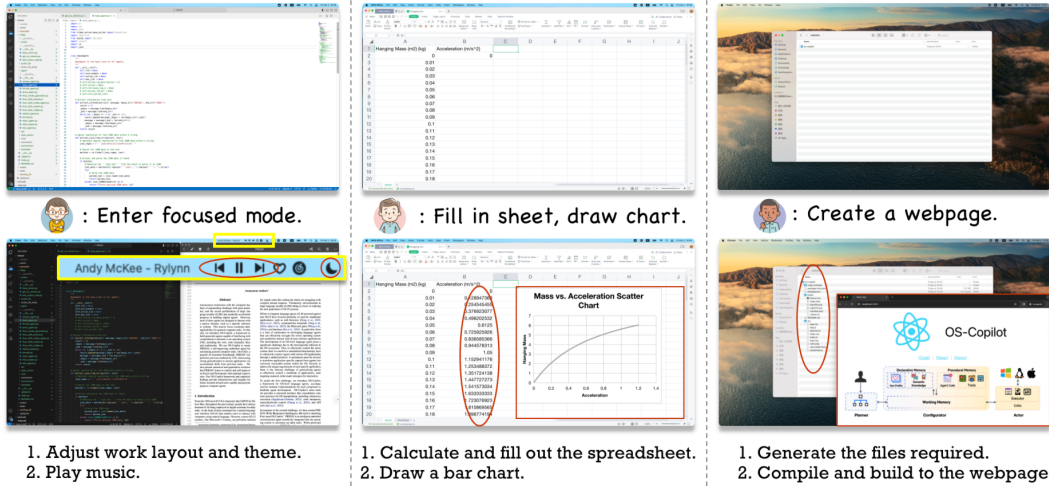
: Enter focused mode.

Andy McKee - Rylynn

1. Adjust work layout and theme.
2. Play music.

: Fill in sheet, draw chart.

| | A | B |
|---|---|---|
| 1 | Hanging Mass (m2) (kg) | Acceleration (m/s^2) |
| 2 | 0 | 0 |
| 3 | 0.01 | |
| 4 | 0.02 | |
| 5 | 0.03 | |
| 6 | 0.04 | |
| 7 | 0.05 | |
| 8 | 0.06 | |
| 9 | 0.07 | |
| 10 | 0.08 | |
| 11 | 0.09 | |
| 12 | 0.1 | |
| 13 | 0.11 | |
| 14 | 0.12 | |
| 15 | 0.13 | |
| 16 | 0.14 | |
| 17 | 0.15 | |
| 18 | 0.16 | |
| 19 | 0.17 | |
| 20 | 0.18 | |

Mass vs. Acceleration Scatter Chart

Hanging Mass

Acceleration

1. Calculate and fill out the spreadsheet.
2. Draw a bar chart.

: Create a webpage.

OS-Copilot

Planner

Configurator

Working Memory

Actor

1. Generate the files required.
2. Compile and build to the webpage